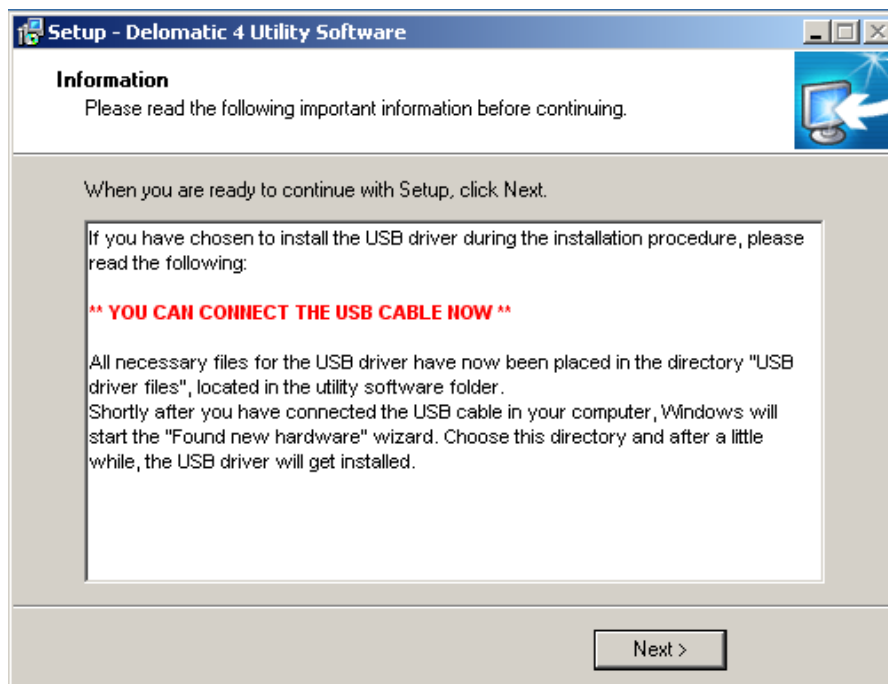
Setup - Delomatic 4 Utility Software

Information
Please read the following important information before continuing.

When you are ready to continue with Setup, click Next.

If you have chosen to install the USB driver during the installation procedure, please read the following:

** YOU CAN CONNECT THE USB CABLE NOW **

All necessary files for the USB driver have now been placed in the directory "USB driver files", located in the utility software folder.
Shortly after you have connected the USB cable in your computer, Windows will start the "Found new hardware" wizard. Choose this directory and after a little while, the USB driver will get installed.

Next >